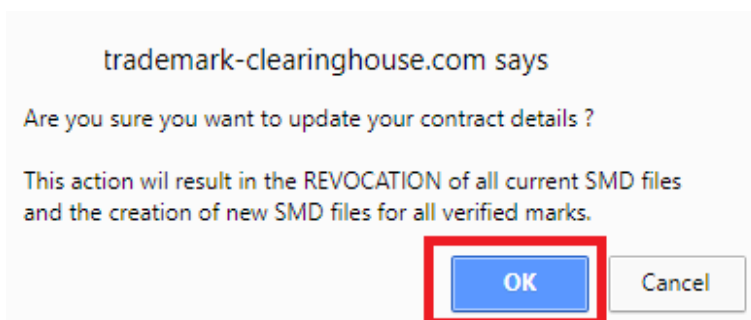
trademark-clearinghouse.com says

Are you sure you want to update your contract details ?

This action wil result in the REVOCATION of all current SMD files and the creation of new SMD files for all verified marks.

OK

Cancel